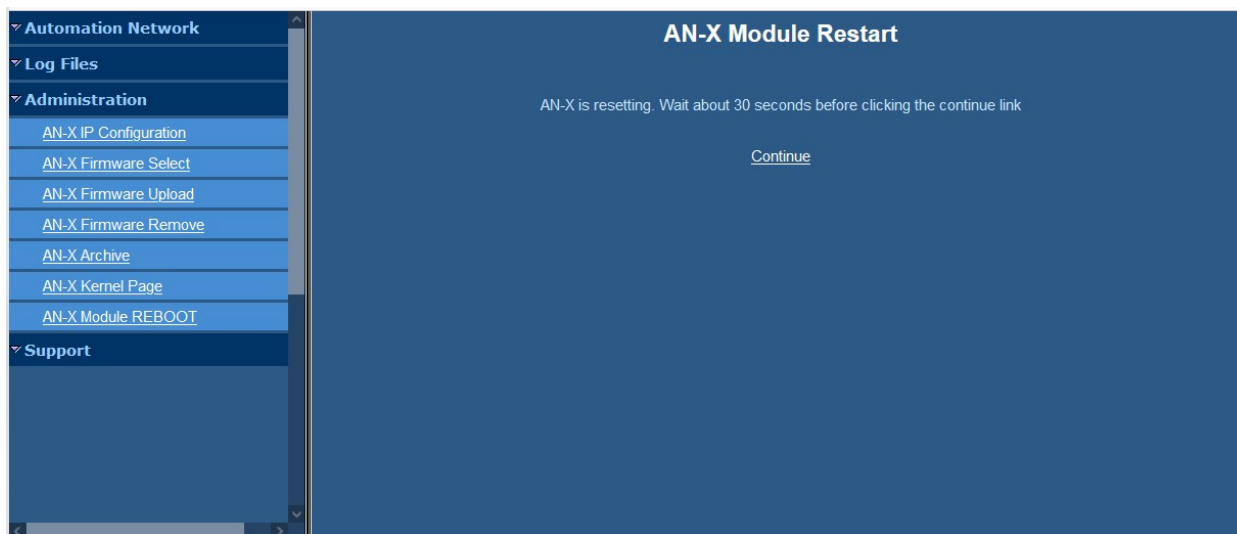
Automation Network
Log Files
Administration
AN-X IP Configuration
AN-X Firmware Select
AN-X Firmware Upload
AN-X Firmware Remove
AN-X Archive
AN-X Kernel Page
AN-X Module REBOOT
Support

AN-X Module Restart

AN-X is resetting. Wait about 30 seconds before clicking the continue link

Continue